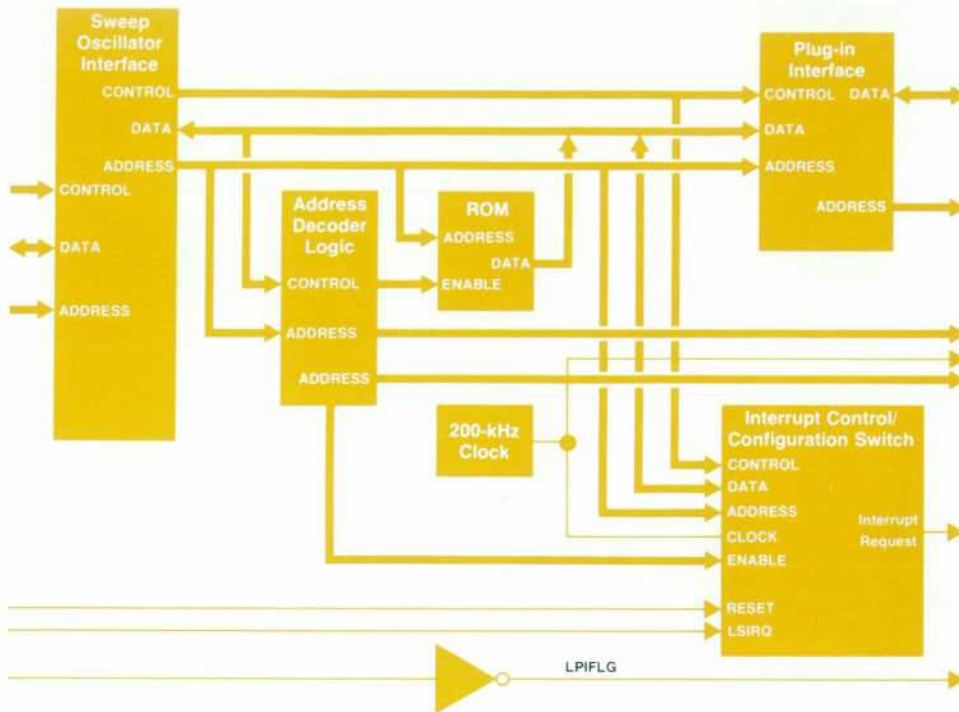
Sweep Oscillator Interface
CONTROL
DATA
ADDRESS
CONTROL
DATA
ADDRESS

Plug-in Interface
CONTROL
DATA
DATA
ADDRESS
ADDRESS

Address Decoder Logic
CONTROL
ADDRESS
ADDRESS

ROM
ADDRESS
DATA
ENABLE

200-kHz Clock

Interrupt Control/ Configuration Switch
CONTROL
DATA
ADDRESS
CLOCK
ENABLE
RESET
LSIRQ
Interrupt Request

LPIFLG